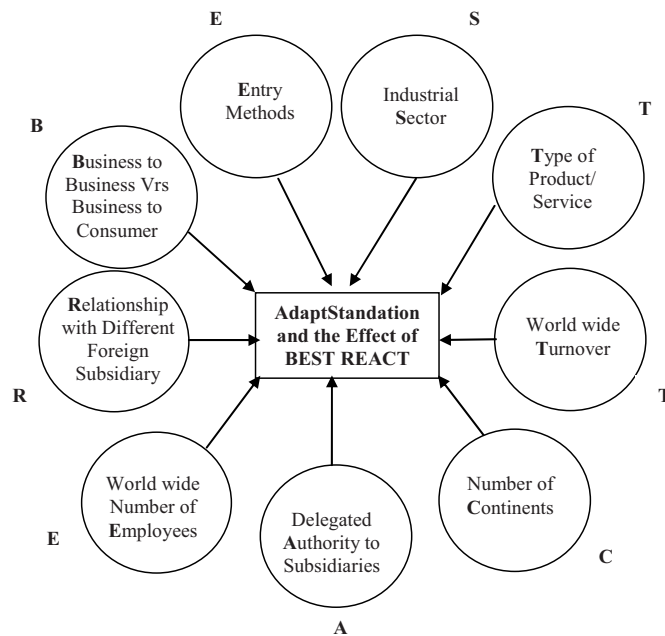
E

S

Entry Methods

Industrial Sector

B

T

Business to Business Vrs Business to Consumer

Type of Product/ Service

Relationship with Different Foreign Subsidiary

AdaptStandation and the Effect of BEST REACT

World wide Turnover

R

T

World wide Number of Employees

Delegated Authority to Subsidiaries

Number of Continents

E

C

A